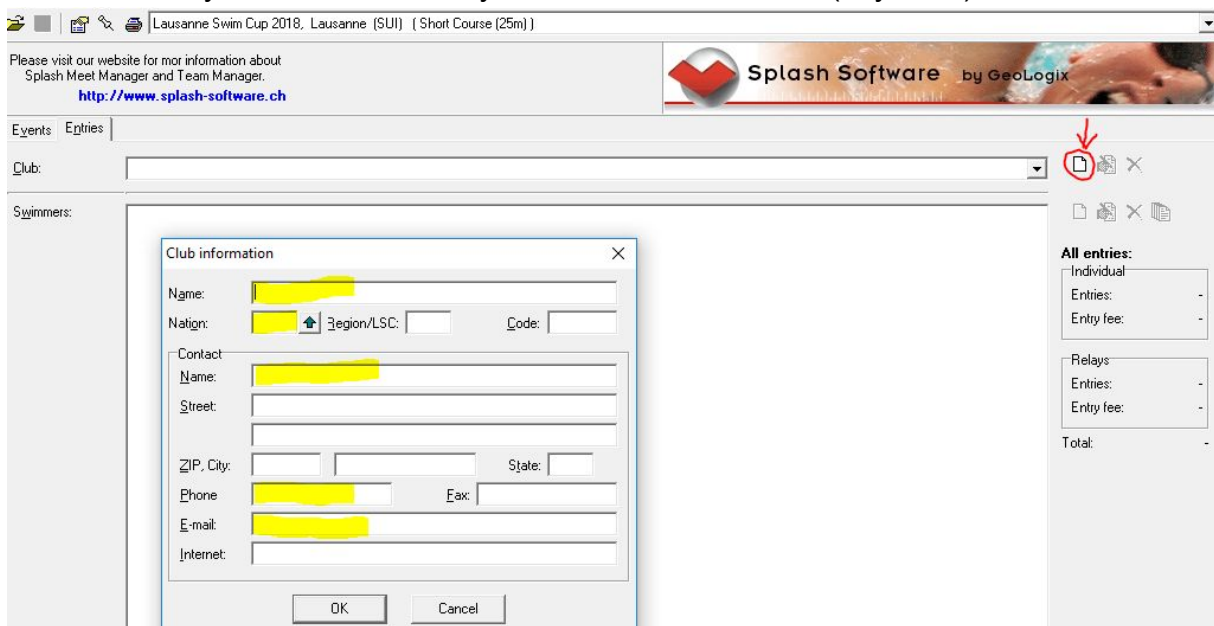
Lausanne Swim Cup 2018, Lausanne (SUI) ( Short Course (25m) )

Please visit our website for mor information about Splash Meet Manager and Team Manager.
http://www.splash-software.ch

Splash Software by GeoLogix

Events Entries

Club:

Swimmers:

Club information

Name:

Nation: Region/LSC: Code:

Contact

Name:

Street:

ZIP, City: State:

Phone Fax:

E-mail:

Internet:

OK Cancel

All entries:

Individual

Entries: -

Entry fee: -

Relays

Entries: -

Entry fee: -

Total: -